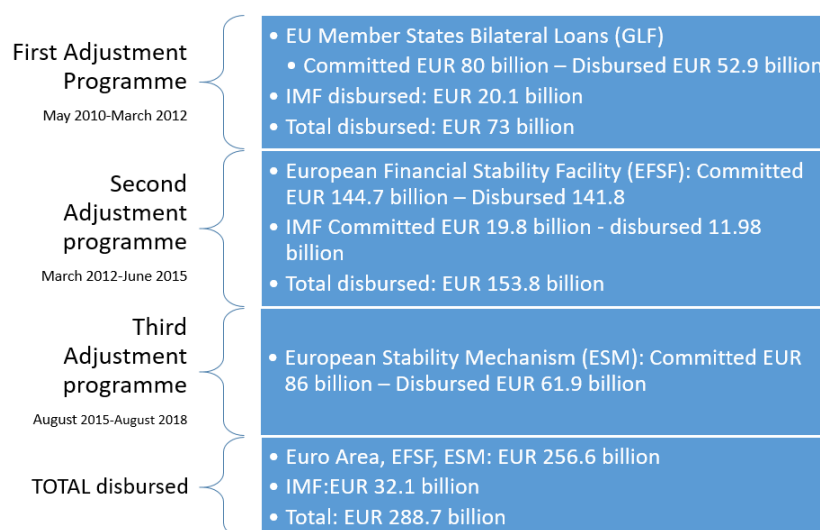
First Adjustment Programme

May 2010-March 2012

• EU Member States Bilateral Loans (GLF)
• Committed EUR 80 billion – Disbursed EUR 52.9 billion
• IMF disbursed: EUR 20.1 billion
• Total disbursed: EUR 73 billion

Second Adjustment programme

March 2012-June 2015

• European Financial Stability Facility (EFSF): Committed EUR 144.7 billion – Disbursed 141.8
• IMF Committed EUR 19.8 billion - disbursed 11.98 billion
• Total disbursed: EUR 153.8 billion

Third Adjustment programme

August 2015-August 2018

• European Stability Mechanism (ESM): Committed EUR 86 billion – Disbursed EUR 61.9 billion

TOTAL disbursed

• Euro Area, EFSF, ESM: EUR 256.6 billion
• IMF:EUR 32.1 billion
• Total: EUR 288.7 billion